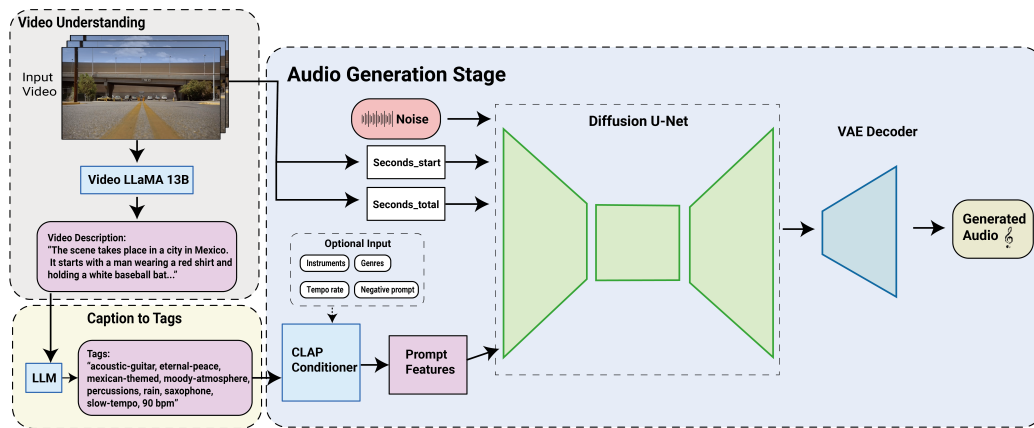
Video Understanding

Input Video

Video LLaMA 13B

Video Description:
"The scene takes place in a city in Mexico. It starts with a man wearing a red shirt and holding a white baseball bat..."

Caption to Tags

LLM

Tags:
"acoustic-guitar, eternal-peace, mexican-themed, moody-atmosphere, percussions, rain, saxophone, slow-tempo, 90 bpm"

Audio Generation Stage

Noise

Seconds_start

Seconds_total

Optional Input

Instruments

Genres

Tempo rate

Negative prompt

CLAP Conditioner

Prompt Features

Diffusion U-Net

VAE Decoder

Generated Audio